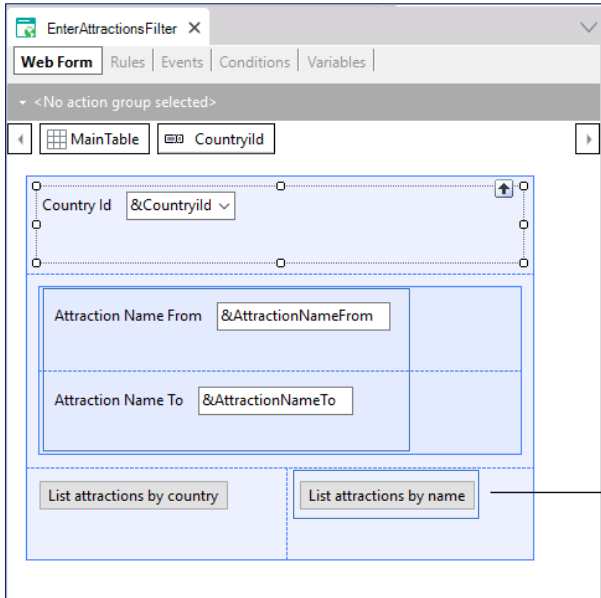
EnterAttractionsFilter ×

Web Form | Rules | Events | Conditions | Variables

<No action group selected>

MainTable | CountryId

Country Id &CountryId

Attraction Name From &AttractionNameFrom

Attraction Name To &AttractionNameTo

List attractions by country

List attractions by name